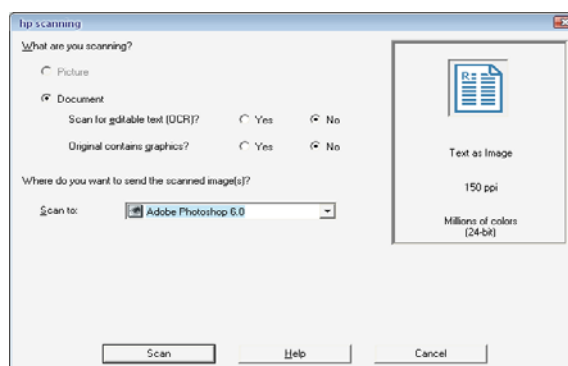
hp scanning

What are you scanning?

Picture

Document

Scan for editable text (OCR)? Yes No

Original contains graphics? Yes No

Where do you want to send the scanned image(s)?

Scan to: Adobe Photoshop 6.0

Text as Image

150 ppi

Millions of colors (24-bit)

Scan Help Cancel